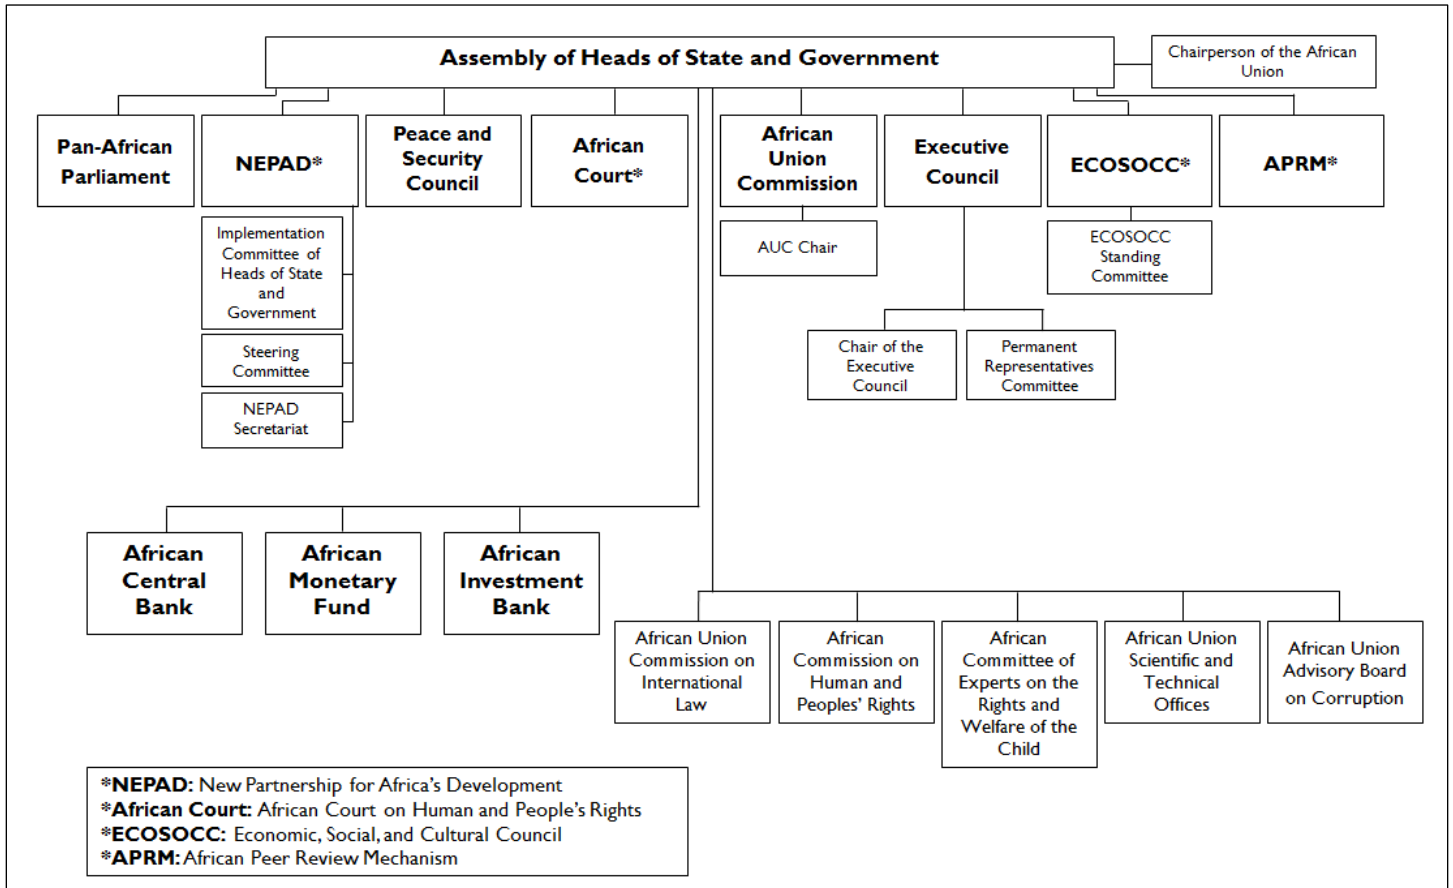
Assembly of Heads of State and Government

Chairperson of the African Union

Pan-African Parliament

NEPAD*

Implementation Committee of Heads of State and Government

Steering Committee

NEPAD Secretariat

Peace and Security Council

African Court*

African Union Commission

AUC Chair

Executive Council

Chair of the Executive Council

Permanent Representatives Committee

ECOSOCC*

ECOSOCC Standing Committee

APRM*

African Central Bank

African Monetary Fund

African Investment Bank

African Union Commission on International Law

African Commission on Human and Peoples' Rights

African Committee of Experts on the Rights and Welfare of the Child

African Union Scientific and Technical Offices

African Union Advisory Board on Corruption

*NEPAD: New Partnership for Africa's Development
*African Court: African Court on Human and People's Rights
*ECOSOCC: Economic, Social, and Cultural Council
*APRM: African Peer Review Mechanism